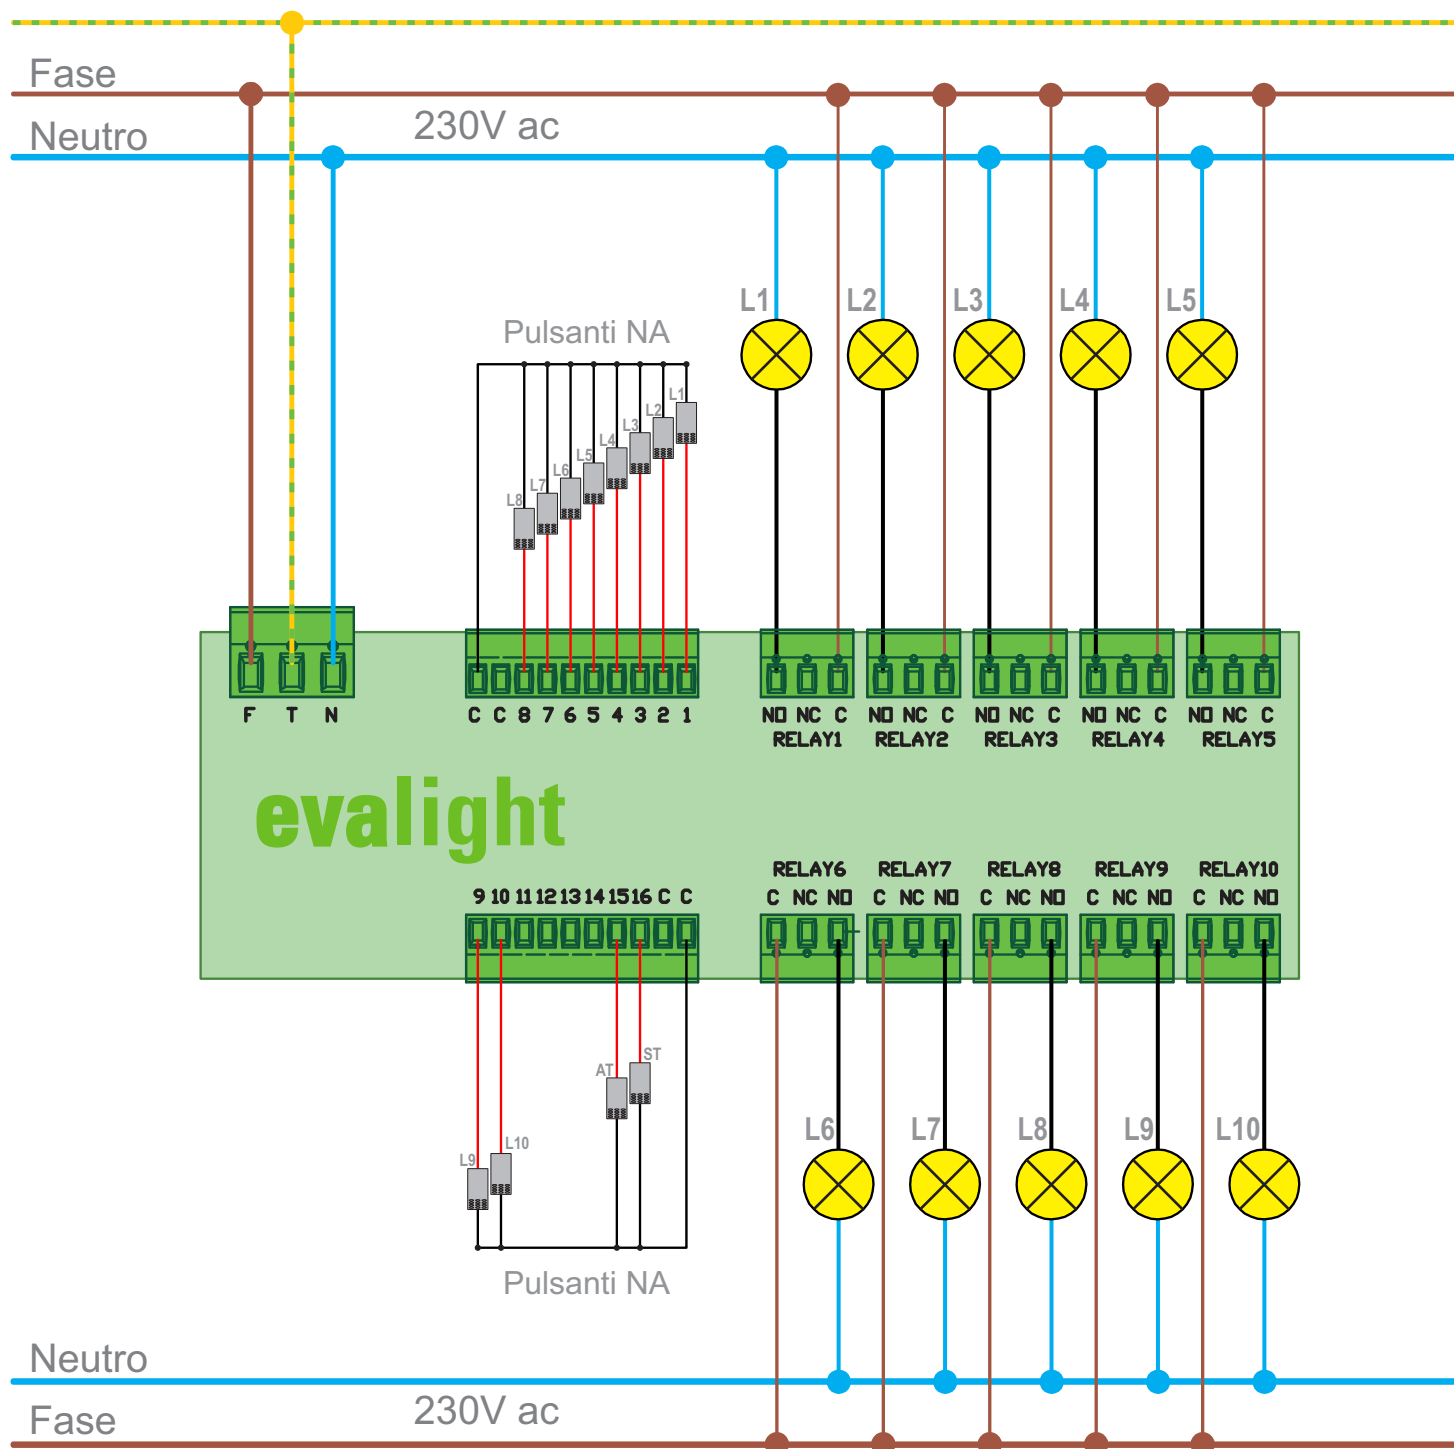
Fase
Neutro
230V ac

L1 L2 L3 L4 L5

Pulsanti NA
L1
L2
L3
L4
L5
L6
L7
L8

F T N

C C 8 7 6 5 4 3 2 1

NO NC C
RELAY1
NO NC C
RELAY2
NO NC C
RELAY3
NO NC C
RELAY4
NO NC C
RELAY5

evalight

RELAY6
C NC NO
RELAY7
C NC NO
RELAY8
C NC NO
RELAY9
C NC NO
RELAY10
C NC NO

9 10 11 12 13 14 15 16 C C

AT
ST
L9
L10

L6 L7 L8 L9 L10

Pulsanti NA

Neutro
Fase
230V ac